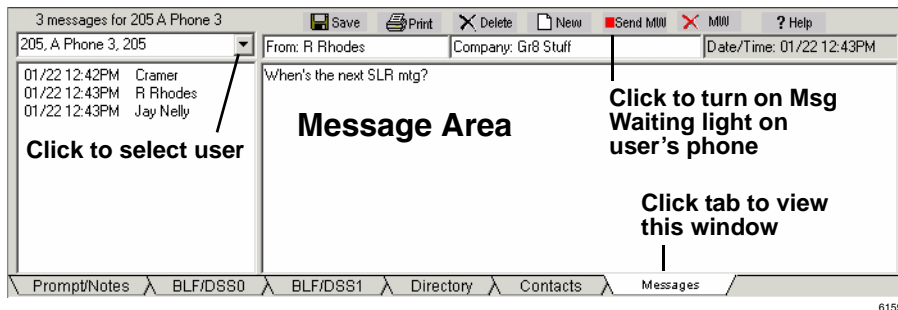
3 messages for 205 A Phone 3

Save Print Delete New Send MW MW ? Help

205, A Phone 3, 205

From: R Rhodes Company: Gr8 Stuff Date/Time: 01/22 12:43PM

01/22 12:42PM Cramer
01/22 12:43PM R Rhodes
01/22 12:43PM Jay Nelly

When's the next SLR mtg?

Click to select user

Message Area

Click to turn on Msg Waiting light on user's phone

Click tab to view this window

Prompt/Notes BLF/DSS0 BLF/DSS1 Directory Contacts Messages

615